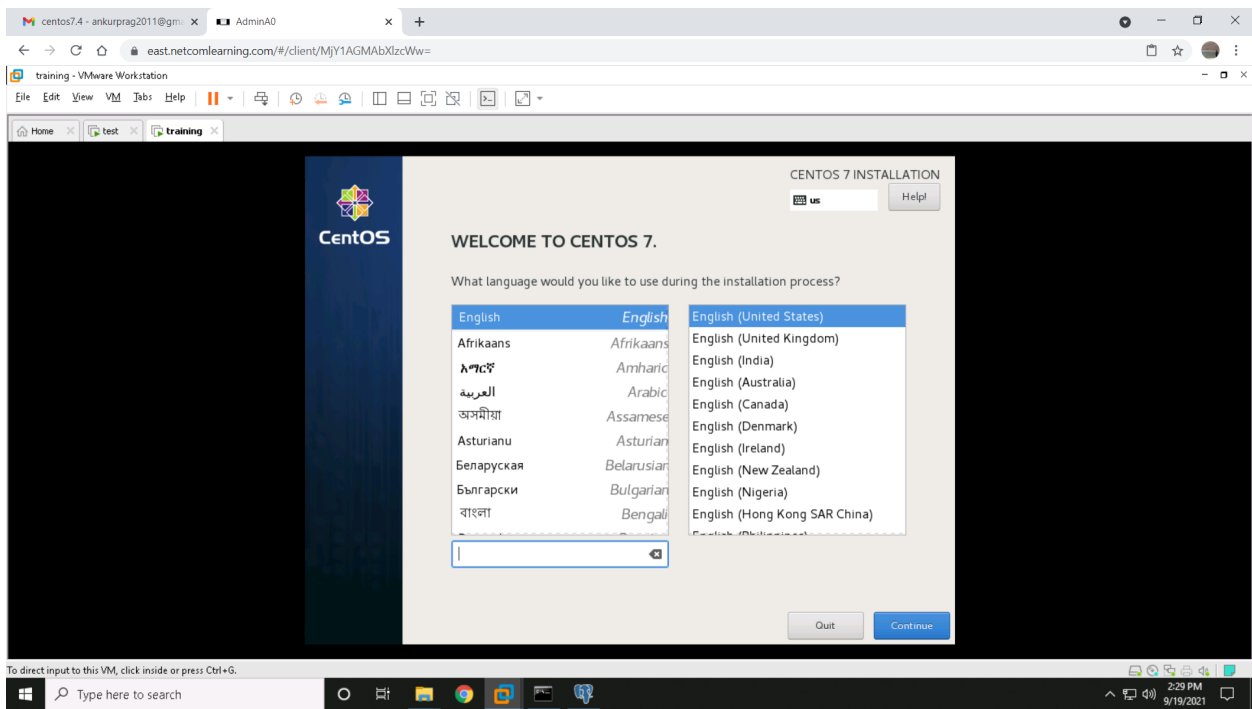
centos7.4 - ankurprag2011@gm ×
AdminA0 ×
+
east.netcomlearning.com/#/client/MjY1AGMAbXlzcWw=
training - VMware Workstation
File Edit View VM Tabs Help
Home × test × training ×

CentOS

CENTOS 7 INSTALLATION
us
Help!

WELCOME TO CENTOS 7.

What language would you like to use during the installation process?

| | |
|---|---|
| English | English |
| Afrikaans | Afrikaans |
| አማርኛ | Amharic |
| العربية | Arabic |
| অসমীয়া | Assamese |
| Asturianu | Asturian |
| Беларуская | Belarusian |
| Български | Bulgarian |
| বাংলা | Bengali |

English (United States)
English (United Kingdom)
English (India)
English (Australia)
English (Canada)
English (Denmark)
English (Ireland)
English (New Zealand)
English (Nigeria)
English (Hong Kong SAR China)
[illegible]

Quit
Continue

To direct input to this VM, click inside or press Ctrl+G.
Type here to search
2:29 PM
9/19/2021